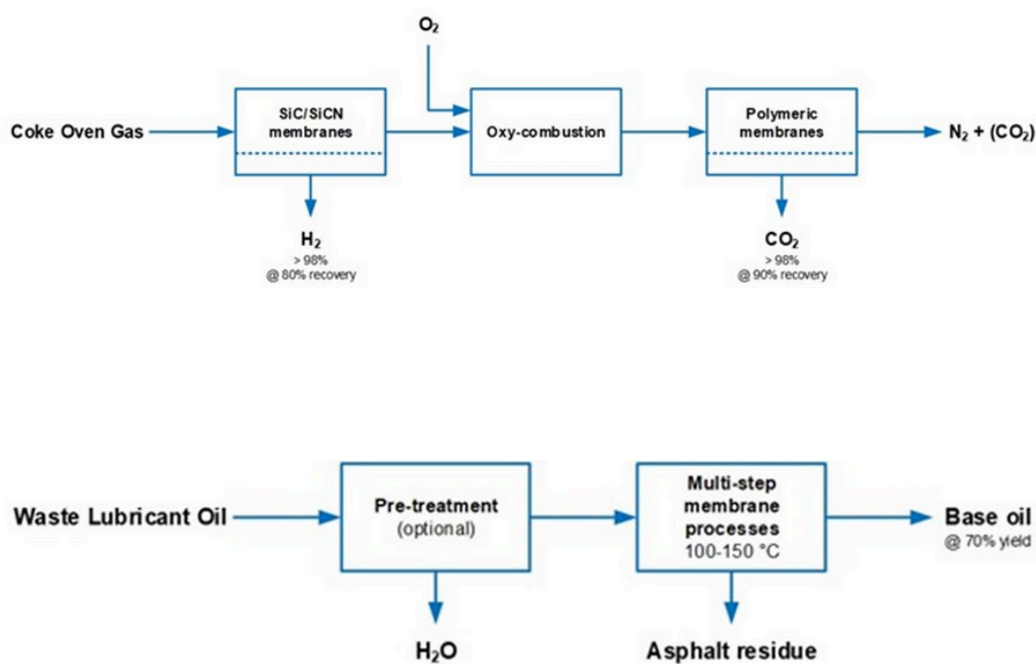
$O_2$

Coke Oven Gas

SiC/SiCN membranes

Oxy-combustion

Polymeric membranes

$N_2$ + ($CO_2$)

$H_2$
> 98%
@ 80% recovery

$CO_2$
> 98%
@ 90% recovery

Waste Lubricant Oil

Pre-treatment (optional)

Multi-step membrane processes 100-150 °C

Base oil
@ 70% yield

$H_2O$

Asphalt residue